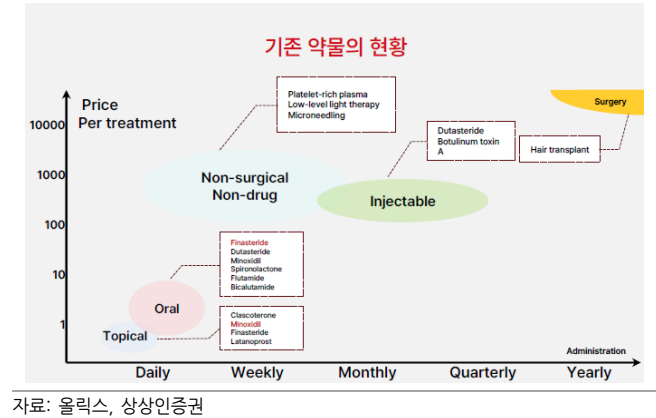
기존 약물의 현황

Price
Per treatment

10000
1000
100
10
1

Platelet-rich plasma
Low-level light therapy
Microneedling

Surgery

Dutasteride
Botulinum toxin A

Hair transplant

Non-surgical
Non-drug

Injectable

Finasteride
Dutasteride
Minoxidil
Spironolactone
Flutamide
Bicalutamide

Oral

Clascoterone
Minoxidil
Finasteride
Latanoprost

Topical

Administration

Daily
Weekly
Monthly
Quarterly
Yearly

자료: 올릭스, 상상인증권